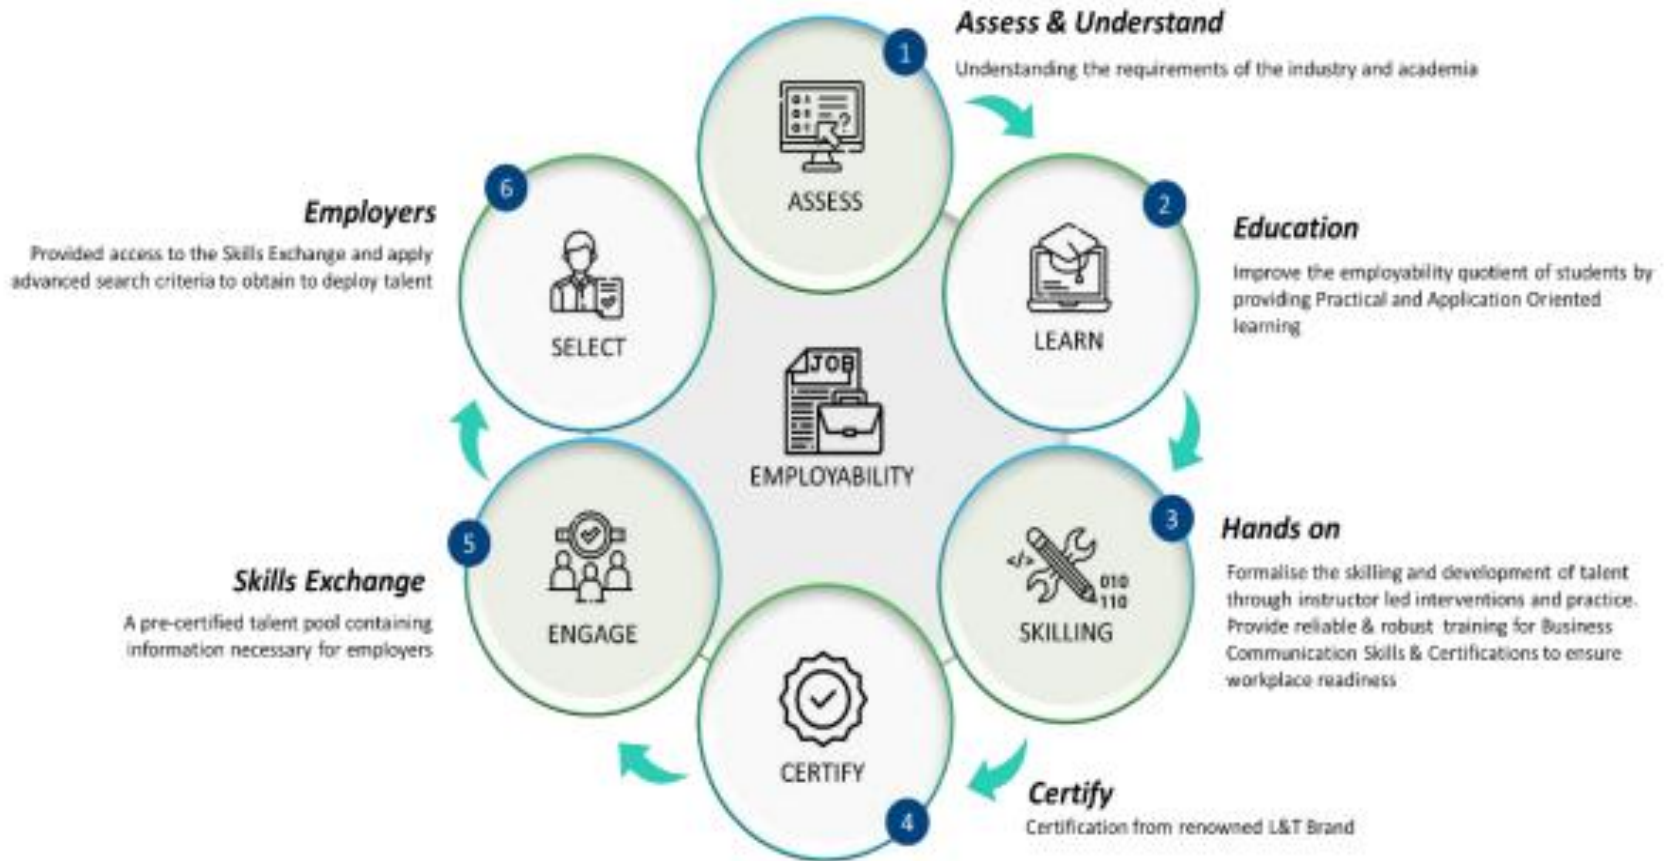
1
Assess & Understand
Understanding the requirements of the industry and academia

ASSESS

2
Education
Improve the employability quotient of students by providing Practical and Application Oriented learning

LEARN

3
Hands on
Formalise the skilling and development of talent through instructor led interventions and practice. Provide reliable & robust training for Business Communication Skills & Certifications to ensure workplace readiness

010
110
SKILLING

4
Certify
Certification from renowned L&T Brand

CERTIFY

5
Skills Exchange
A pre-certified talent pool containing information necessary for employers

ENGAGE

6
Employers
Provided access to the Skills Exchange and apply advanced search criteria to obtain to deploy talent

SELECT

JOB
EMPLOYABILITY